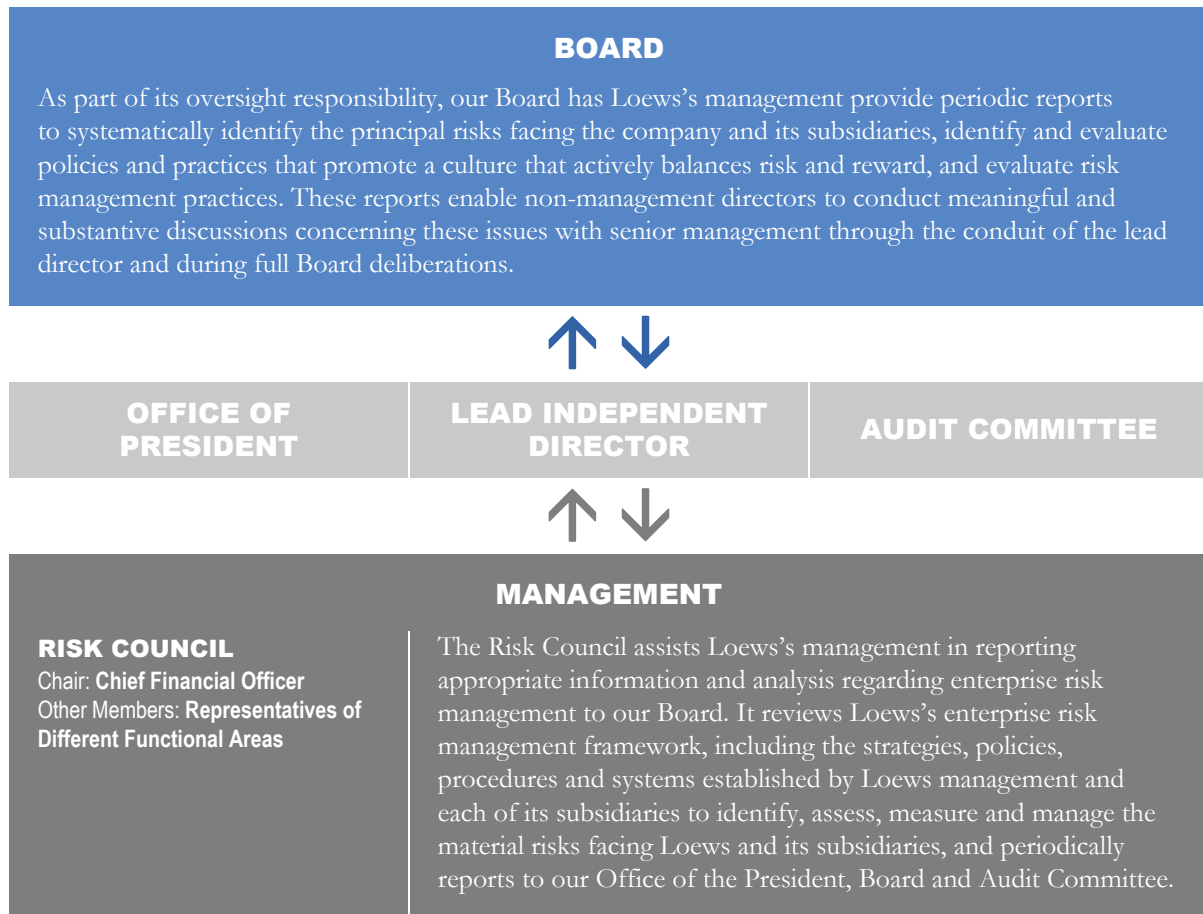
BOARD

As part of its oversight responsibility, our Board has Loews's management provide periodic reports to systematically identify the principal risks facing the company and its subsidiaries, identify and evaluate policies and practices that promote a culture that actively balances risk and reward, and evaluate risk management practices. These reports enable non-management directors to conduct meaningful and substantive discussions concerning these issues with senior management through the conduit of the lead director and during full Board deliberations.

OFFICE OF PRESIDENT

LEAD INDEPENDENT DIRECTOR

AUDIT COMMITTEE

MANAGEMENT

RISK COUNCIL
Chair: Chief Financial Officer
Other Members: Representatives of Different Functional Areas

The Risk Council assists Loews's management in reporting appropriate information and analysis regarding enterprise risk management to our Board. It reviews Loews's enterprise risk management framework, including the strategies, policies, procedures and systems established by Loews management and each of its subsidiaries to identify, assess, measure and manage the material risks facing Loews and its subsidiaries, and periodically reports to our Office of the President, Board and Audit Committee.